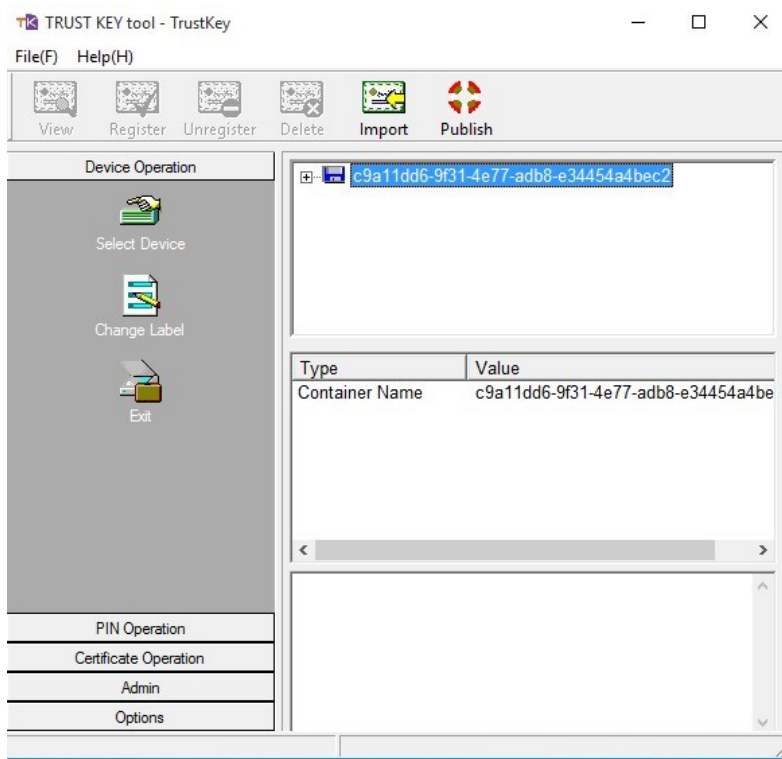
TRUST KEY tool - TrustKey

File(F) Help(H)

View Register Unregister Delete Import Publish

Device Operation

Select Device

Change Label

Exit

c9a11dd6-9f31-4e77-adb8-e34454a4bec2

| Type | Value |
|---|---|
| Container Name | c9a11dd6-9f31-4e77-adb8-e34454a4be |

PIN Operation

Certificate Operation

Admin

Options